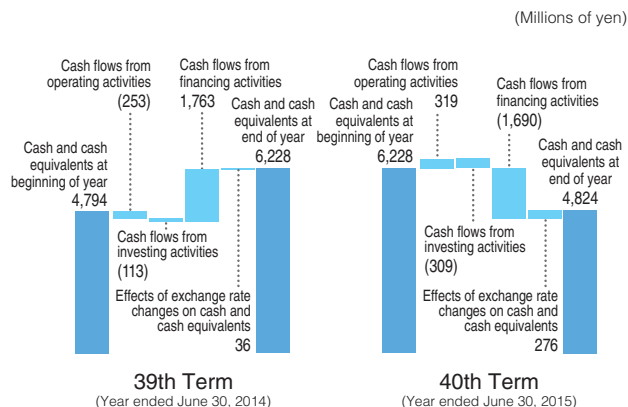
(Millions of yen)

Cash flows from operating activities
(253)

Cash flows from financing activities
1,763

Cash and cash equivalents at end of year
6,228

Cash and cash equivalents at beginning of year
4,794

Cash flows from investing activities
(113)

Effects of exchange rate changes on cash and cash equivalents
36

39th Term
(Year ended June 30, 2014)

Cash flows from operating activities
319

Cash and cash equivalents at beginning of year
6,228

Cash flows from financing activities
(1,690)

Cash and cash equivalents at end of year
4,824

Cash flows from investing activities
(309)

Effects of exchange rate changes on cash and cash equivalents
276

40th Term
(Year ended June 30, 2015)